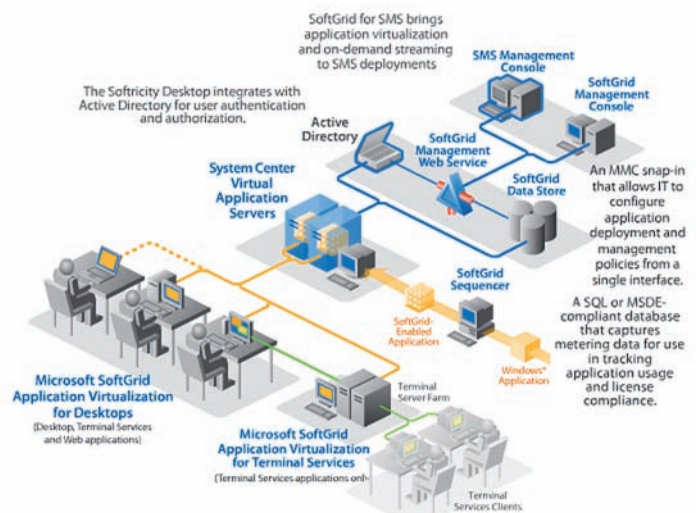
SoftGrid for SMS brings application virtualization and on-demand streaming to SMS deployments

The Softricity Desktop integrates with Active Directory for user authentication and authorization.

SMS Management Console

SoftGrid Management Console

Active Directory

SoftGrid Management Web Service

SoftGrid Data Store

An MMC snap-in that allows IT to configure application deployment and management policies from a single interface.

System Center Virtual Application Servers

SoftGrid Sequencer

A SQL or MSDE-compliant database that captures metering data for use in tracking application usage and license compliance.

SoftGrid-Enabled Application

Windows® Application

Microsoft SoftGrid Application Virtualization for Desktops
(Desktop, Terminal Services and Web applications)

Terminal Server Farm

Microsoft SoftGrid Application Virtualization for Terminal Services
(Terminal Services applications onl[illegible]

Terminal Services Clients